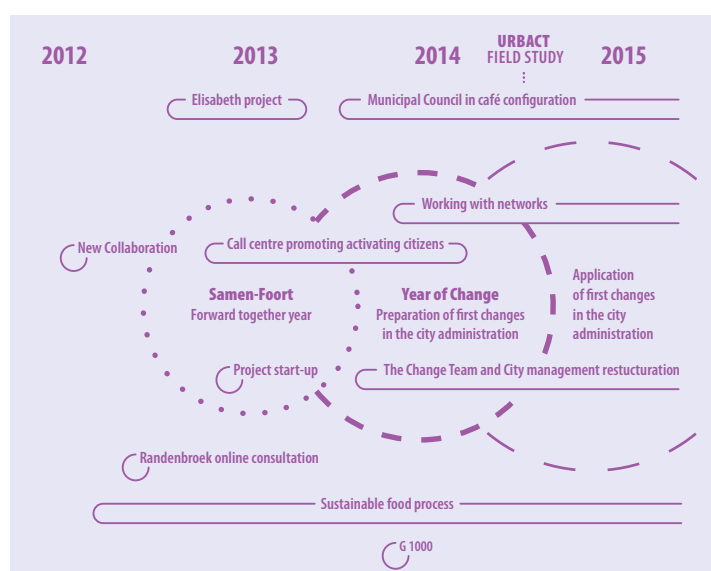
2012 2013 2014 URBACT FIELD STUDY 2015

Elisabeth project

Municipal Council in café configuration

Working with networks

New Collaboration

Call centre promoting activating citizens

Samen-Foort
Forward together year

Year of Change
Preparation of first changes in the city administration

Application of first changes in the city administration

Project start-up

The Change Team and City management restucturation

Randenbroek online consultation

Sustainable food process

G 1000